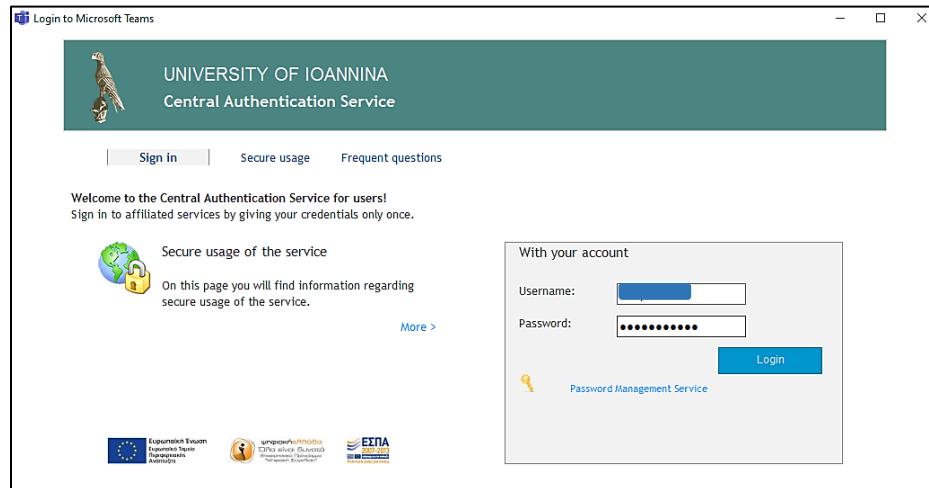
Login to Microsoft Teams

UNIVERSITY OF IOANNINA
Central Authentication Service

Sign in | Secure usage | Frequent questions

Welcome to the Central Authentication Service for users!
Sign in to affiliated services by giving your credentials only once.

Secure usage of the service

On this page you will find information regarding secure usage of the service.

More >

With your account

Username: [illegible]

Password: ●●●●●●●●●●●

Login

Password Management Service

Ευρωπαϊκή Ένωση Ευρωπαϊκό Ταμείο Περιφερειακής Ανάπτυξης

ψηφιακήΕλλάδα Όλα είναι δυνατά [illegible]

ΕΣΠΑ 2007-2013